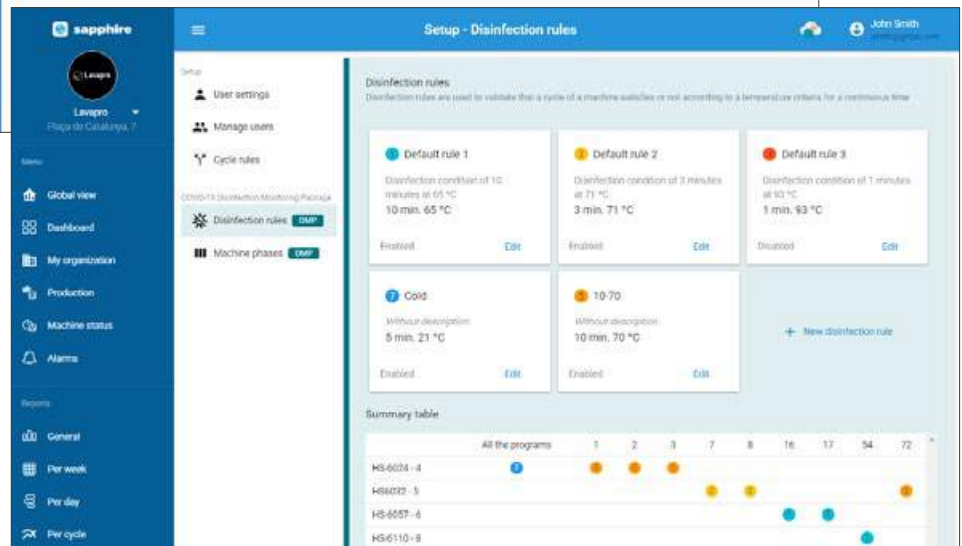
sapphire

Lavapro

Lavapro
Plaça de Catalunya, 7

Menu
Global view
Dashboard
My organization
Production
Machine status
Alarms

Reports
General
Per week
Per day
Per cycle

Setup - Disinfection rules

John Smith
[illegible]

Setup
User settings
Manage users
Cycle rules

COVID-19 Disinfection Monitoring Package
Disinfection rules DMP
Machine phases DMP

Disinfection rules
Disinfection rules are used to validate that a cycle of a machine satisfies or not according to a temperature criteria for a continuous time

Default rule 1
Disinfection condition of 10 minutes at 65 °C
10 min. 65 °C
Enabled Edit

Default rule 2
Disinfection condition of 3 minutes at 71 °C
3 min. 71 °C
Enabled Edit

Default rule 3
Disinfection condition of 1 minutes at 93 °C
1 min. 93 °C
Disabled Edit

Cold
Without description
5 min. 21 °C
Enabled Edit

10-70
Without description
10 min. 70 °C
Enabled Edit

+ New disinfection rule

Summary table

| | All the programs | 1 | 2 | 3 | 7 | 8 | 16 | 17 | 54 | 72 |
|---|---|---|---|---|---|---|---|---|---|---|
| HS-6024 - 4 | | | | | | | | | | |
| HS6032 - 5 | | | | | | | | | | |
| HS-6057 - 6 | | | | | | | | | | |
| HS-6110 - 8 | | | | | | | | | | |